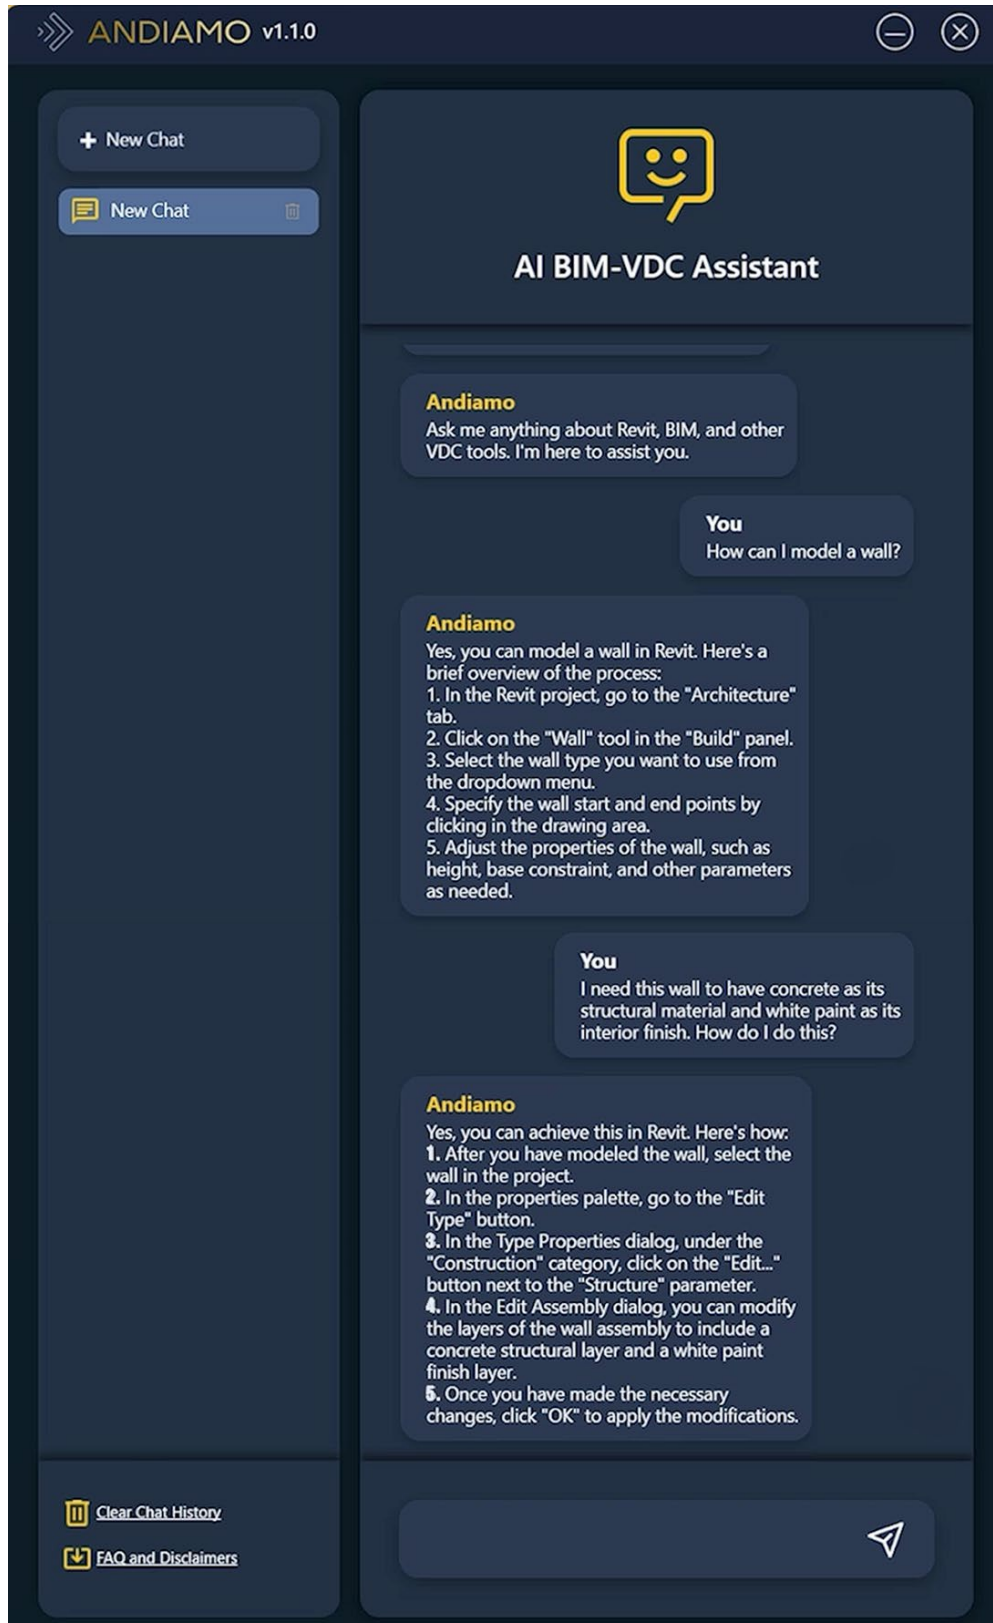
ANDIAMO v1.1.0

+ New Chat

New Chat

AI BIM-VDC Assistant

Andiamo
Ask me anything about Revit, BIM, and other VDC tools. I'm here to assist you.

You
How can I model a wall?

Andiamo
Yes, you can model a wall in Revit. Here's a brief overview of the process:
1. In the Revit project, go to the "Architecture" tab.
2. Click on the "Wall" tool in the "Build" panel.
3. Select the wall type you want to use from the dropdown menu.
4. Specify the wall start and end points by clicking in the drawing area.
5. Adjust the properties of the wall, such as height, base constraint, and other parameters as needed.

You
I need this wall to have concrete as its structural material and white paint as its interior finish. How do I do this?

Andiamo
Yes, you can achieve this in Revit. Here's how:
1. After you have modeled the wall, select the wall in the project.
2. In the properties palette, go to the "Edit Type" button.
3. In the Type Properties dialog, under the "Construction" category, click on the "Edit..." button next to the "Structure" parameter.
4. In the Edit Assembly dialog, you can modify the layers of the wall assembly to include a concrete structural layer and a white paint finish layer.
5. Once you have made the necessary changes, click "OK" to apply the modifications.

Clear Chat History

FAQ and Disclaimers